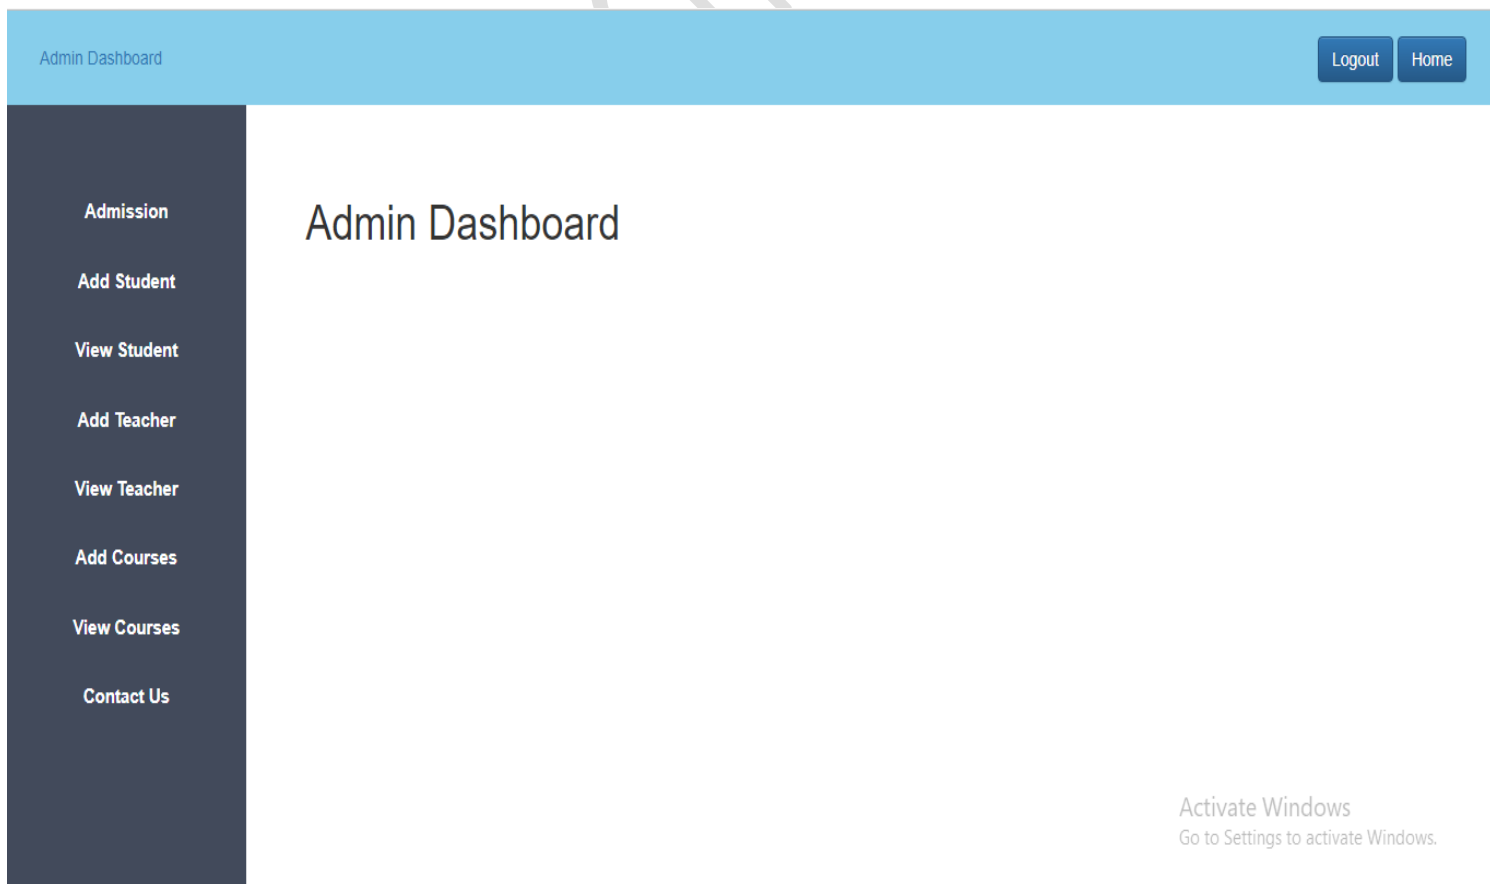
Admin Dashboard

Logout Home

Admission

Add Student

View Student

Add Teacher

View Teacher

Add Courses

View Courses

Contact Us

Admin Dashboard

Activate Windows
Go to Settings to activate Windows.